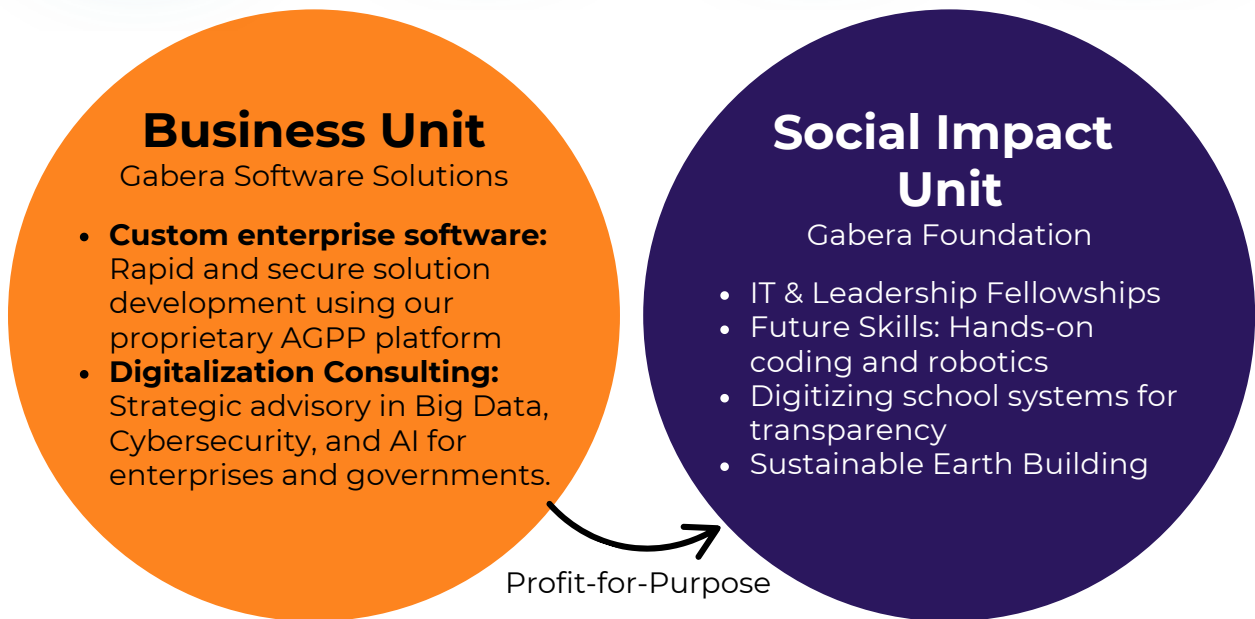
Business Unit
Gabera Software Solutions

- **Custom enterprise software:** Rapid and secure solution development using our proprietary AGPP platform
- **Digitalization Consulting:** Strategic advisory in Big Data, Cybersecurity, and AI for enterprises and governments.

Social Impact Unit
Gabera Foundation

- IT & Leadership Fellowships
- Future Skills: Hands-on coding and robotics
- Digitizing school systems for transparency
- Sustainable Earth Building

Profit-for-Purpose